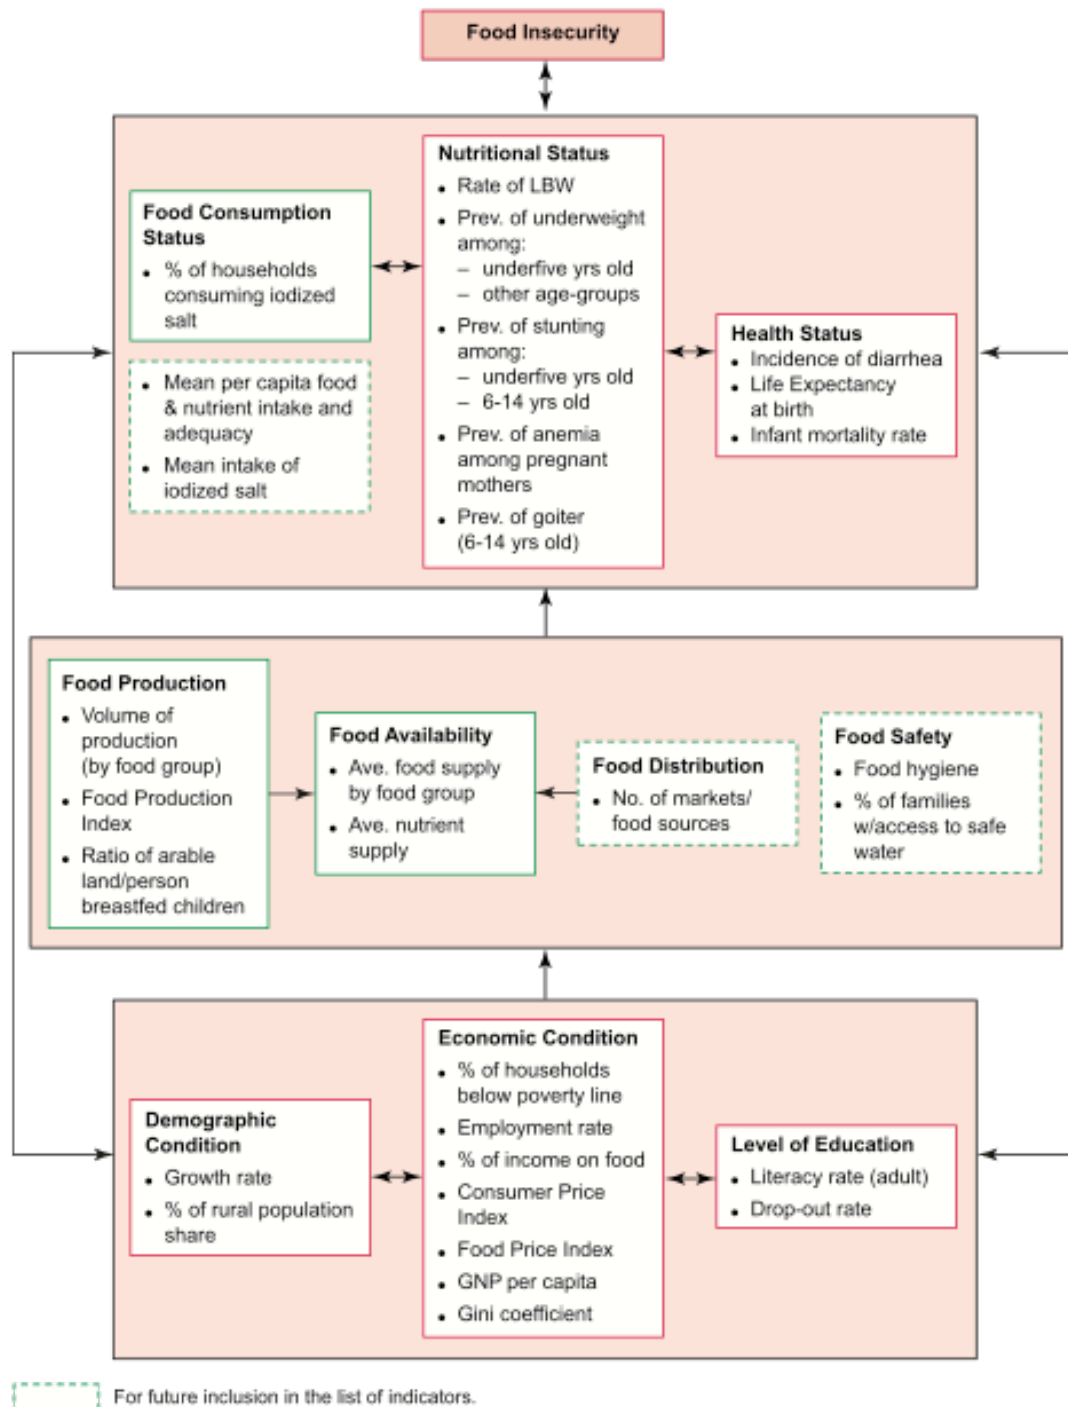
Food Insecurity

Food Consumption Status
• % of households consuming iodized salt

• Mean per capita food & nutrient intake and adequacy
• Mean intake of iodized salt

Nutritional Status
• Rate of LBW
• Prev. of underweight among:
– underfive yrs old
– other age-groups
• Prev. of stunting among:
– underfive yrs old
– 6-14 yrs old
• Prev. of anemia among pregnant mothers
• Prev. of goiter (6-14 yrs old)

Health Status
• Incidence of diarrhea
• Life Expectancy at birth
• Infant mortality rate

Food Production
• Volume of production (by food group)
• Food Production Index
• Ratio of arable land/person breastfed children

Food Availability
• Ave. food supply by food group
• Ave. nutrient supply

Food Distribution
• No. of markets/ food sources

Food Safety
• Food hygiene
• % of families w/access to safe water

Demographic Condition
• Growth rate
• % of rural population share

Economic Condition
• % of households below poverty line
• Employment rate
• % of income on food
• Consumer Price Index
• Food Price Index
• GNP per capita
• Gini coefficient

Level of Education
• Literacy rate (adult)
• Drop-out rate

For future inclusion in the list of indicators.